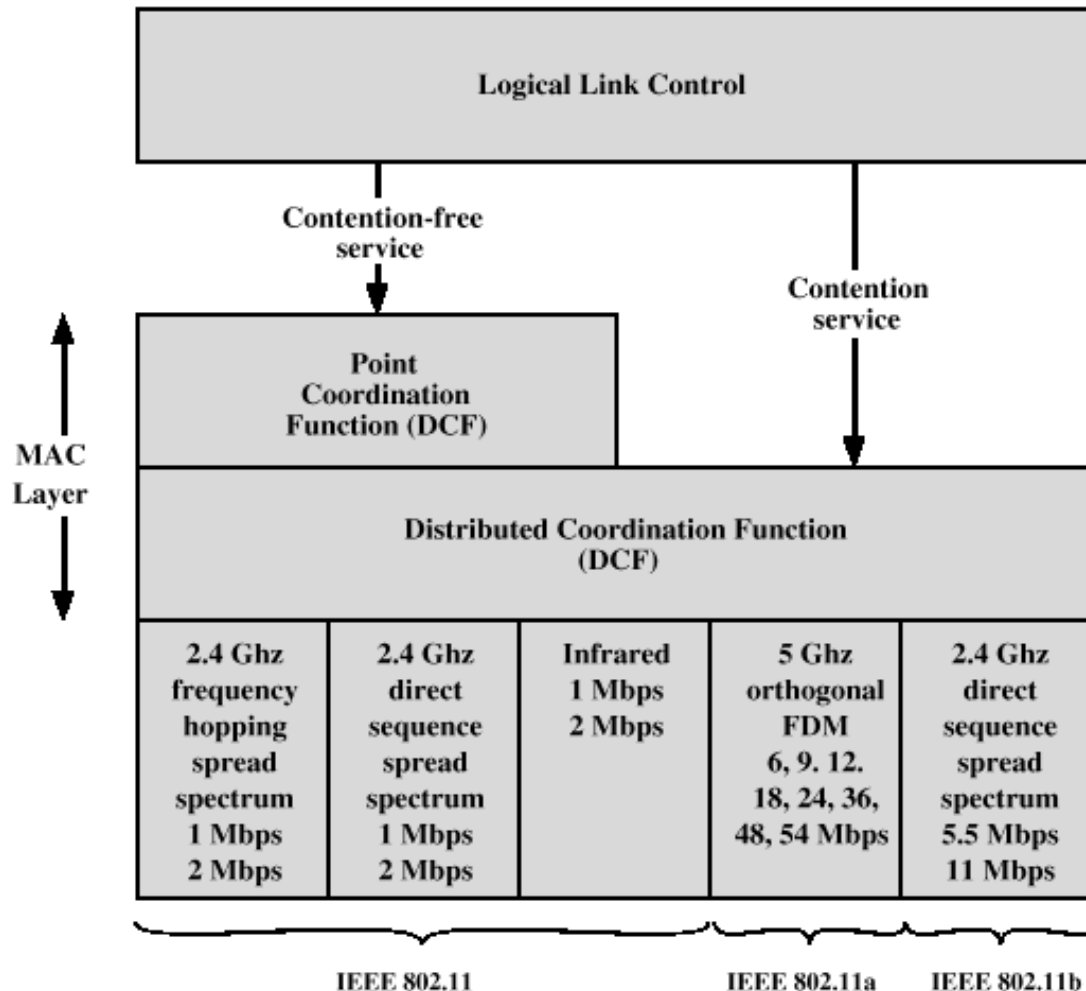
Logical Link Control

Contention-free service

Contention service

MAC Layer

Point Coordination Function (DCF)

Distributed Coordination Function (DCF)

| 2.4 Ghz frequency hopping spread spectrum 1 Mbps 2 Mbps | 2.4 Ghz direct sequence spread spectrum 1 Mbps 2 Mbps | Infrared 1 Mbps 2 Mbps | 5 Ghz orthogonal FDM 6, 9. 12. 18, 24, 36, 48, 54 Mbps | 2.4 Ghz direct sequence spread spectrum 5.5 Mbps 11 Mbps |
|---|---|---|---|---|

IEEE 802.11

IEEE 802.11a

IEEE 802.11b